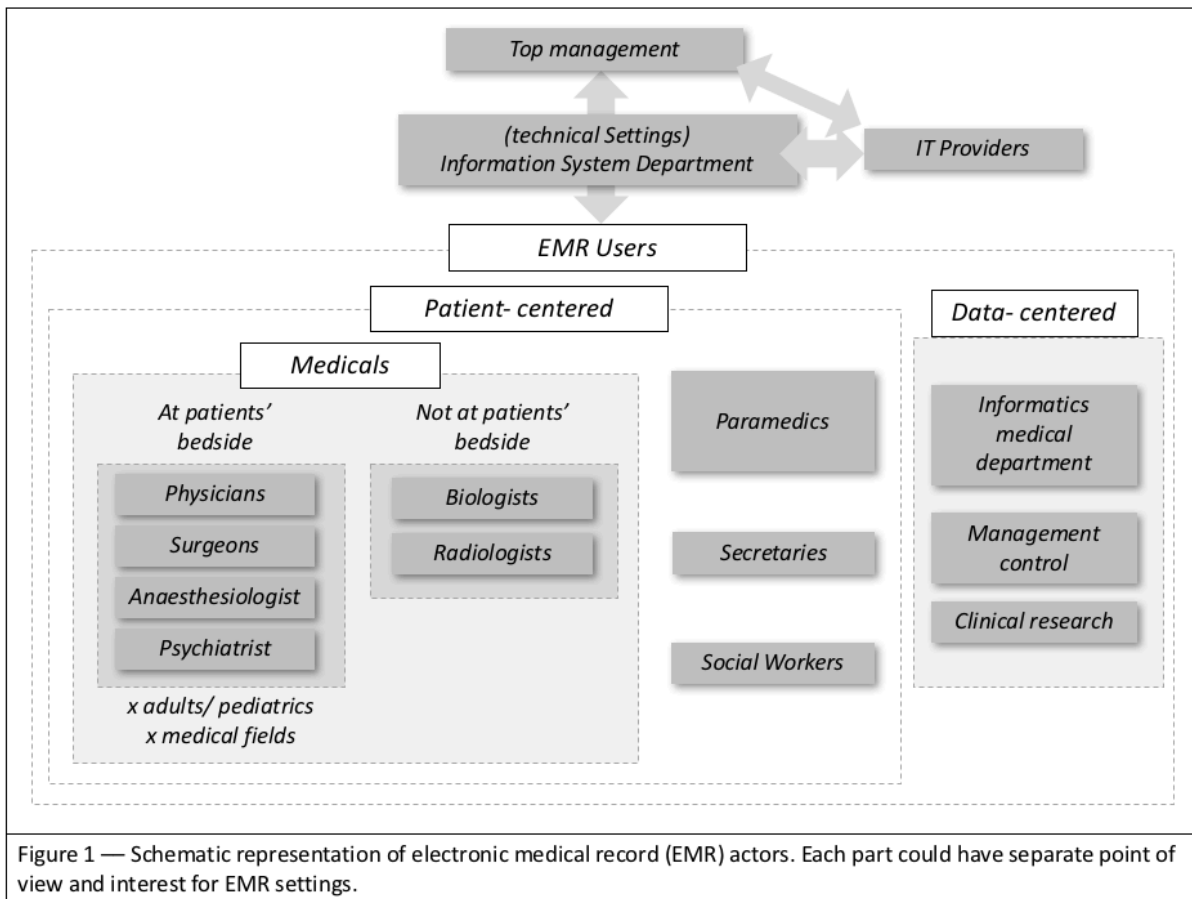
Top management

(technical Settings)
Information System Department

IT Providers

EMR Users

Patient- centered

Data- centered

Medicals

At patients' bedside

Not at patients' bedside

Physicians

Surgeons

Anaesthesiologist

Psychiatrist

Biologists

Radiologists

x adults/ pediatrics
x medical fields

Paramedics

Secretaries

Social Workers

Informatics medical department

Management control

Clinical research

Figure 1 — Schematic representation of electronic medical record (EMR) actors. Each part could have separate point of view and interest for EMR settings.